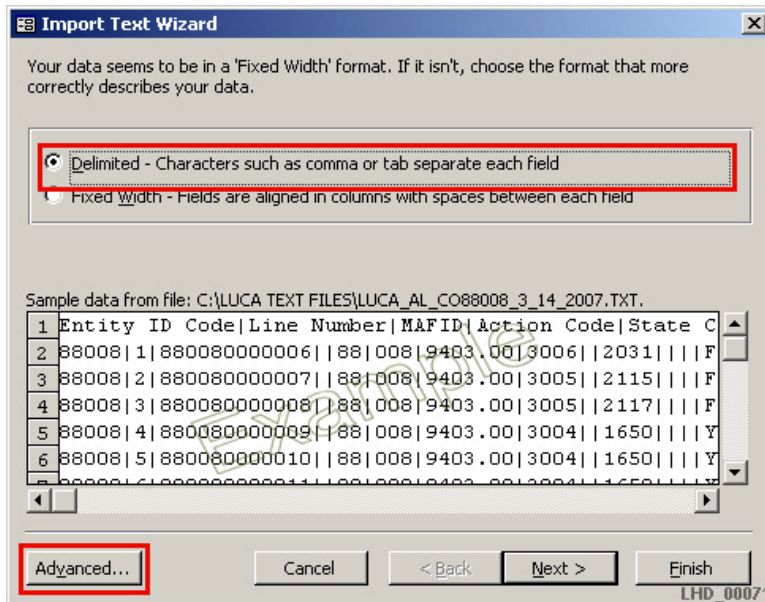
Import Text Wizard

Your data seems to be in a 'Fixed Width' format. If it isn't, choose the format that more correctly describes your data.

Delimited - Characters such as comma or tab separate each field

Fixed Width - Fields are aligned in columns with spaces between each field

Sample data from file: C:\LUCA TEXT FILES\LUCA_AL_CO88008_3_14_2007.TXT.

1 Entity ID Code|Line Number|MAFID|Action Code|State C
2 88008|1|880080000006||88|008|9403.00|3006||2031||||F
3 88008|2|880080000007||88|008|9403.00|3005||2115||||F
4 88008|3|880080000008||88|008|9403.00|3005||2117||||F
5 88008|4|880080000009||88|008|9403.00|3004||1650||||Y
6 88008|5|880080000010||88|008|9403.00|3004||1650||||Y

Example

Advanced... Cancel < Back Next > Finish

LHD_0007